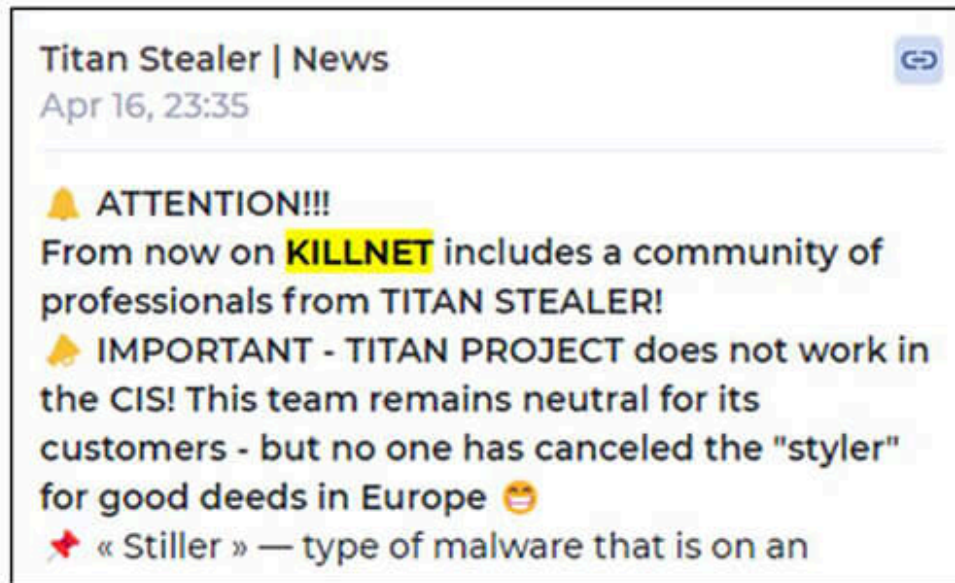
Titan Stealer | News
Apr 16, 23:35

🔔 ATTENTION!!!
From now on KILLNET includes a community of professionals from TITAN STEALER!
📣 IMPORTANT - TITAN PROJECT does not work in the CIS! This team remains neutral for its customers - but no one has canceled the "styler" for good deeds in Europe 😁
📌 « Stiller » — type of malware that is on an